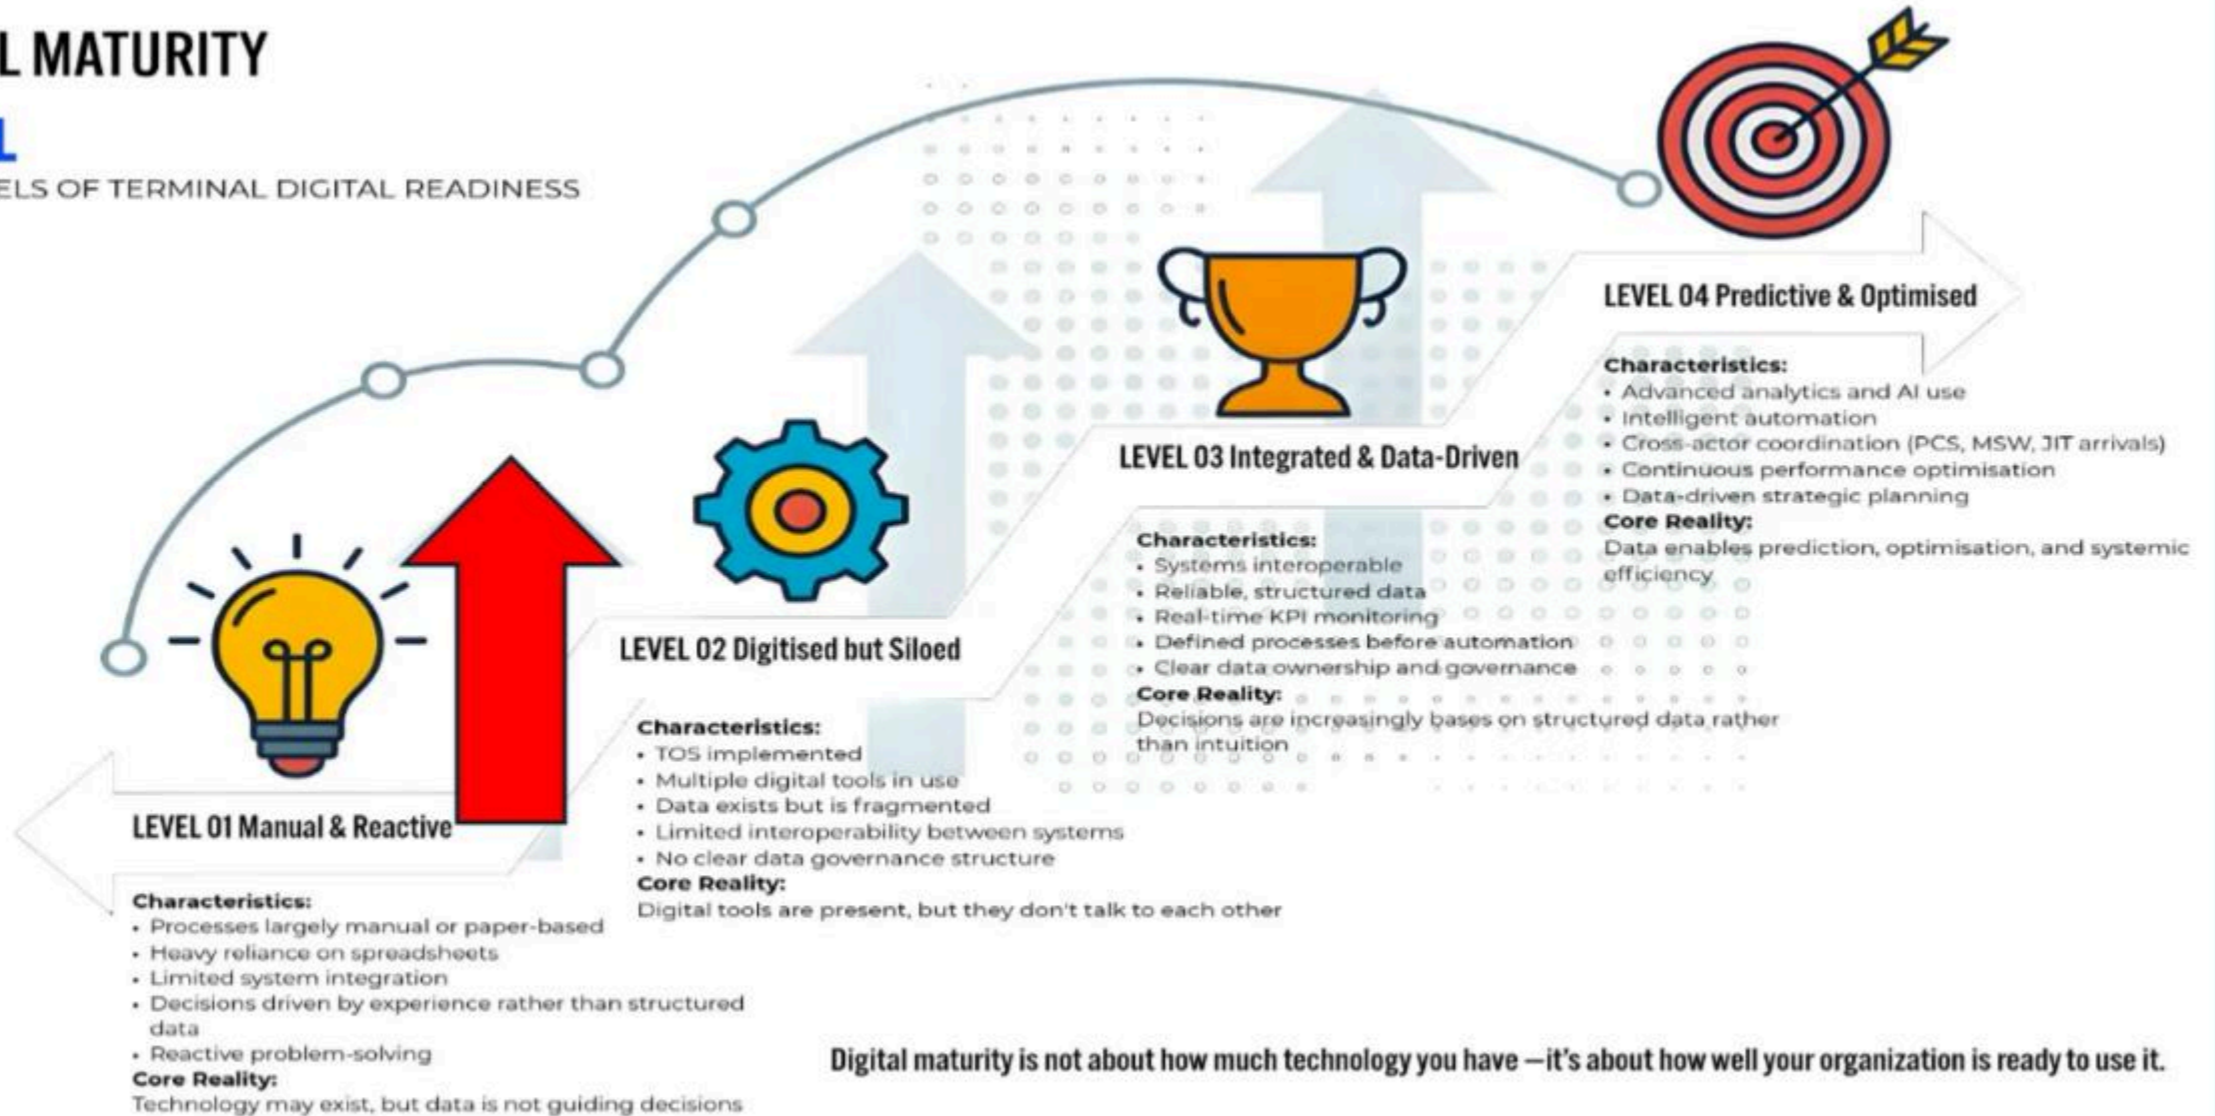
L MATURITY

L

ELS OF TERMINAL DIGITAL READINESS

LEVEL 04 Predictive & Optimised

Characteristics:
• Advanced analytics and AI use
• Intelligent automation
• Cross-actor coordination (PCS, MSW, JIT arrivals)
• Continuous performance optimisation
• Data-driven strategic planning
Core Reality:
Data enables prediction, optimisation, and systemic efficiency

LEVEL 03 Integrated & Data-Driven

Characteristics:
• Systems interoperable
• Reliable, structured data
• Real-time KPI monitoring
• Defined processes before automation
• Clear data ownership and governance
Core Reality:
Decisions are increasingly bases on structured data rather than intuition

LEVEL 02 Digitised but Siloed

Characteristics:
• TOS implemented
• Multiple digital tools in use
• Data exists but is fragmented
• Limited interoperability between systems
• No clear data governance structure
Core Reality:
Digital tools are present, but they don't talk to each other

LEVEL 01 Manual & Reactive

Characteristics:
• Processes largely manual or paper-based
• Heavy reliance on spreadsheets
• Limited system integration
• Decisions driven by experience rather than structured data
• Reactive problem-solving
Core Reality:
Technology may exist, but data is not guiding decisions

Digital maturity is not about how much technology you have —it's about how well your organization is ready to use it.